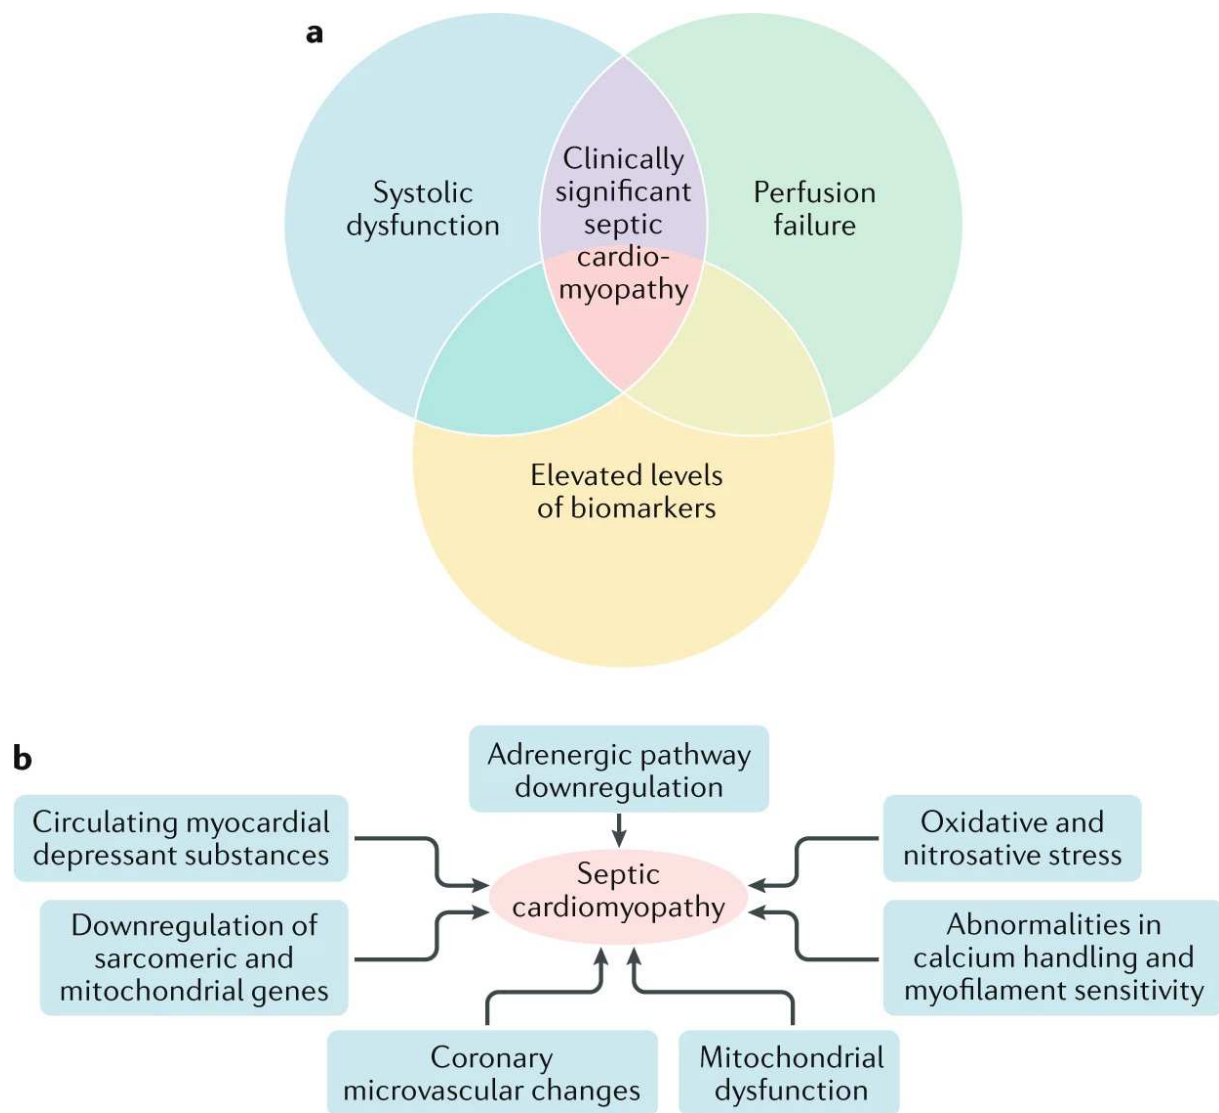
a

Systolic dysfunction

Clinically significant septic cardiomyopathy

Perfusion failure

Elevated levels of biomarkers

b

Adrenergic pathway downregulation

Circulating myocardial depressant substances

Oxidative and nitrosative stress

Septic cardiomyopathy

Downregulation of sarcomeric and mitochondrial genes

Abnormalities in calcium handling and myofilament sensitivity

Coronary microvascular changes

Mitochondrial dysfunction